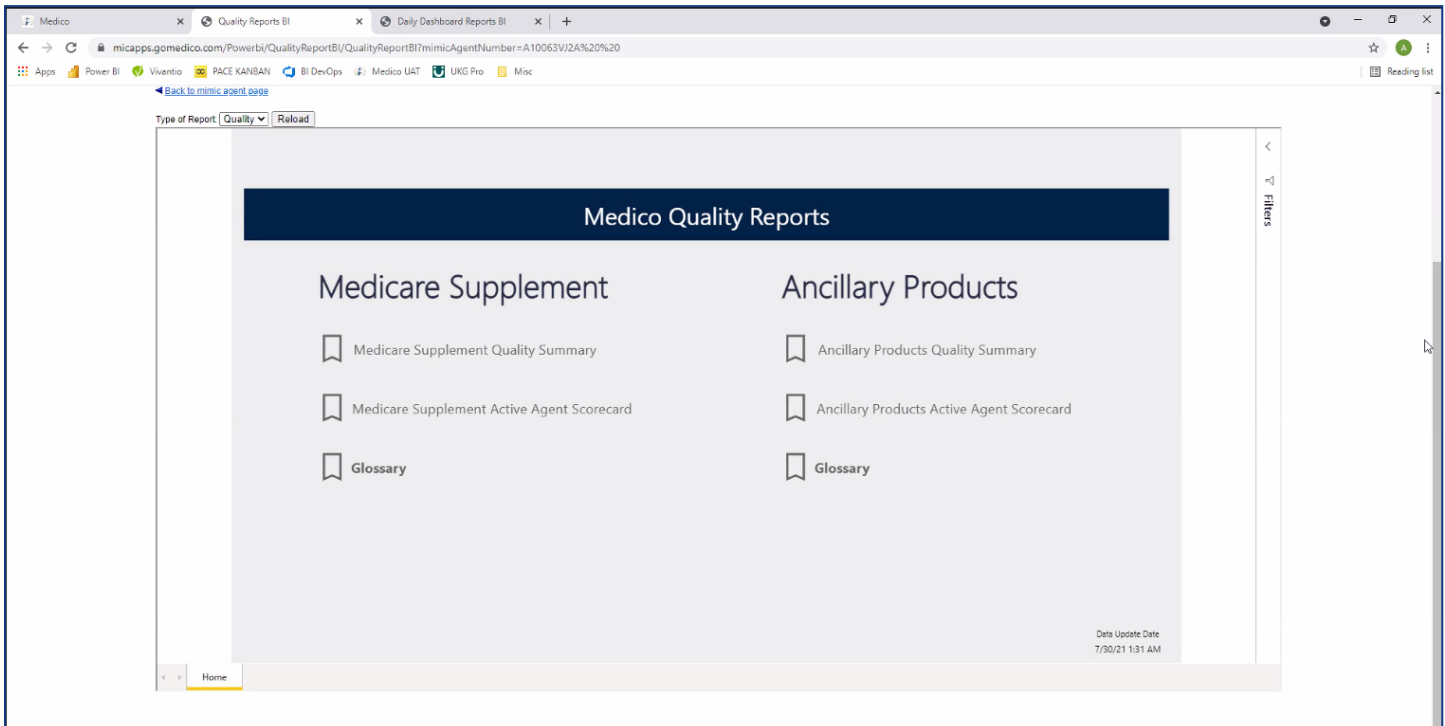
Medico
Quality Reports BI
Daily Dashboard Reports BI

micapps.gomedico.com/Powerbi/QualityReportBI/QualityReportBI?mimicAgentNumber=A10063VJ2A%20%20

Apps Power BI Vivantio PACE KANBAN BI DevOps Medico UAT UKG Pro Misc Reading list

Back to mimic agent page

Type of Report Quality Reload

Medico Quality Reports

Medicare Supplement

Medicare Supplement Quality Summary

Medicare Supplement Active Agent Scorecard

Glossary

Ancillary Products

Ancillary Products Quality Summary

Ancillary Products Active Agent Scorecard

Glossary

Data Update Date
7/30/21 1:31 AM

Filters

Home